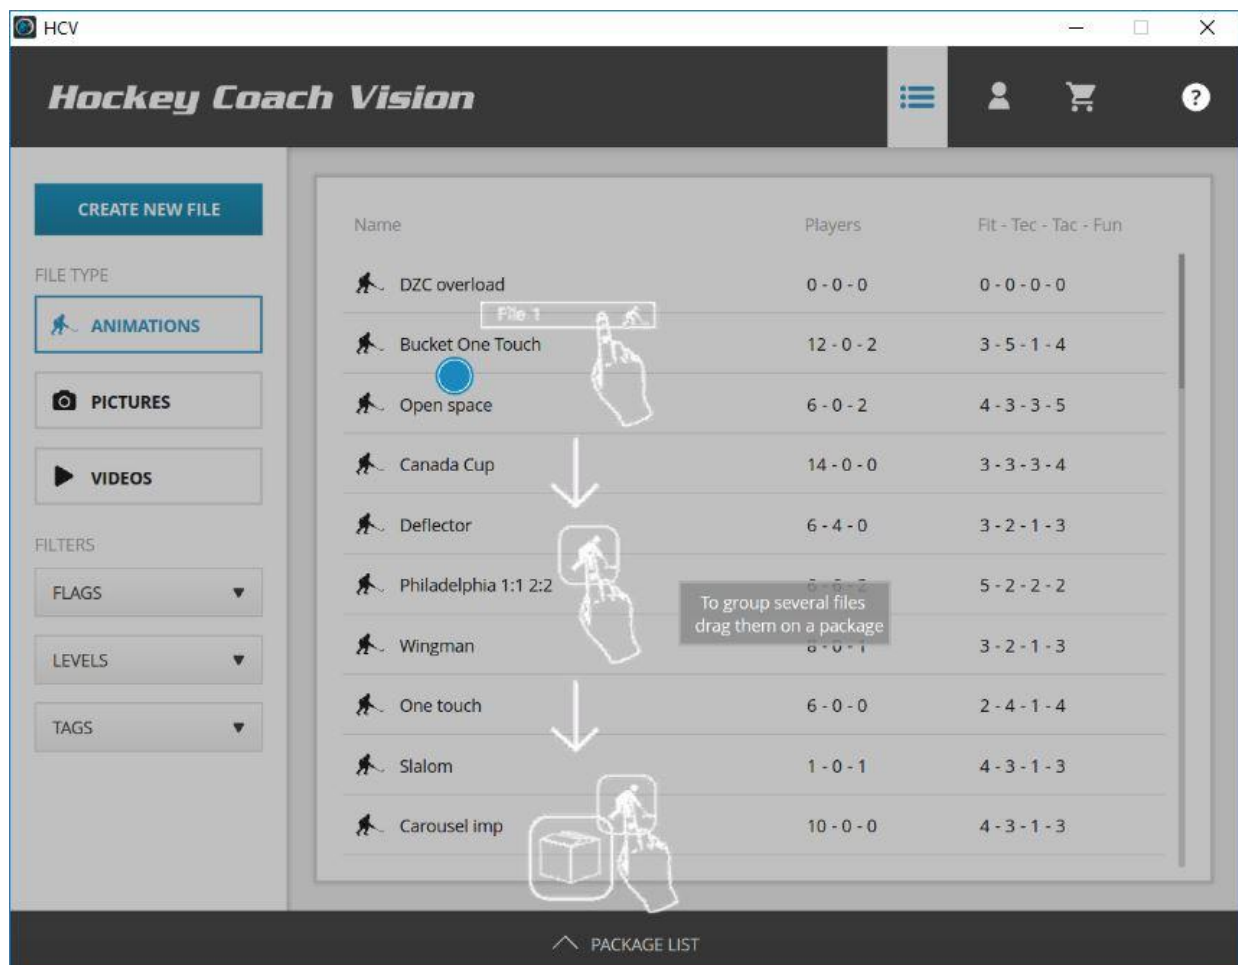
HCV

Hockey Coach Vision

CREATE NEW FILE

FILE TYPE

ANIMATIONS

PICTURES

VIDEOS

FILTERS

FLAGS

LEVELS

TAGS

| Name | Players | Fit - Tec - Tac - Fun |
|---|---|---|
| DZC overload | 0 - 0 - 0 | 0 - 0 - 0 - 0 |
| Bucket One Touch | 12 - 0 - 2 | 3 - 5 - 1 - 4 |
| Open space | 6 - 0 - 2 | 4 - 3 - 3 - 5 |
| Canada Cup | 14 - 0 - 0 | 3 - 3 - 3 - 4 |
| Deflector | 6 - 4 - 0 | 3 - 2 - 1 - 3 |
| Philadelphia 1:1 2:2 | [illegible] | 5 - 2 - 2 - 2 |
| Wingman | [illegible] | 3 - 2 - 1 - 3 |
| One touch | 6 - 0 - 0 | 2 - 4 - 1 - 4 |
| Slalom | 1 - 0 - 1 | 4 - 3 - 1 - 3 |
| Carousel imp | 10 - 0 - 0 | 4 - 3 - 1 - 3 |

File 1

To group several files drag them on a package

PACKAGE LIST